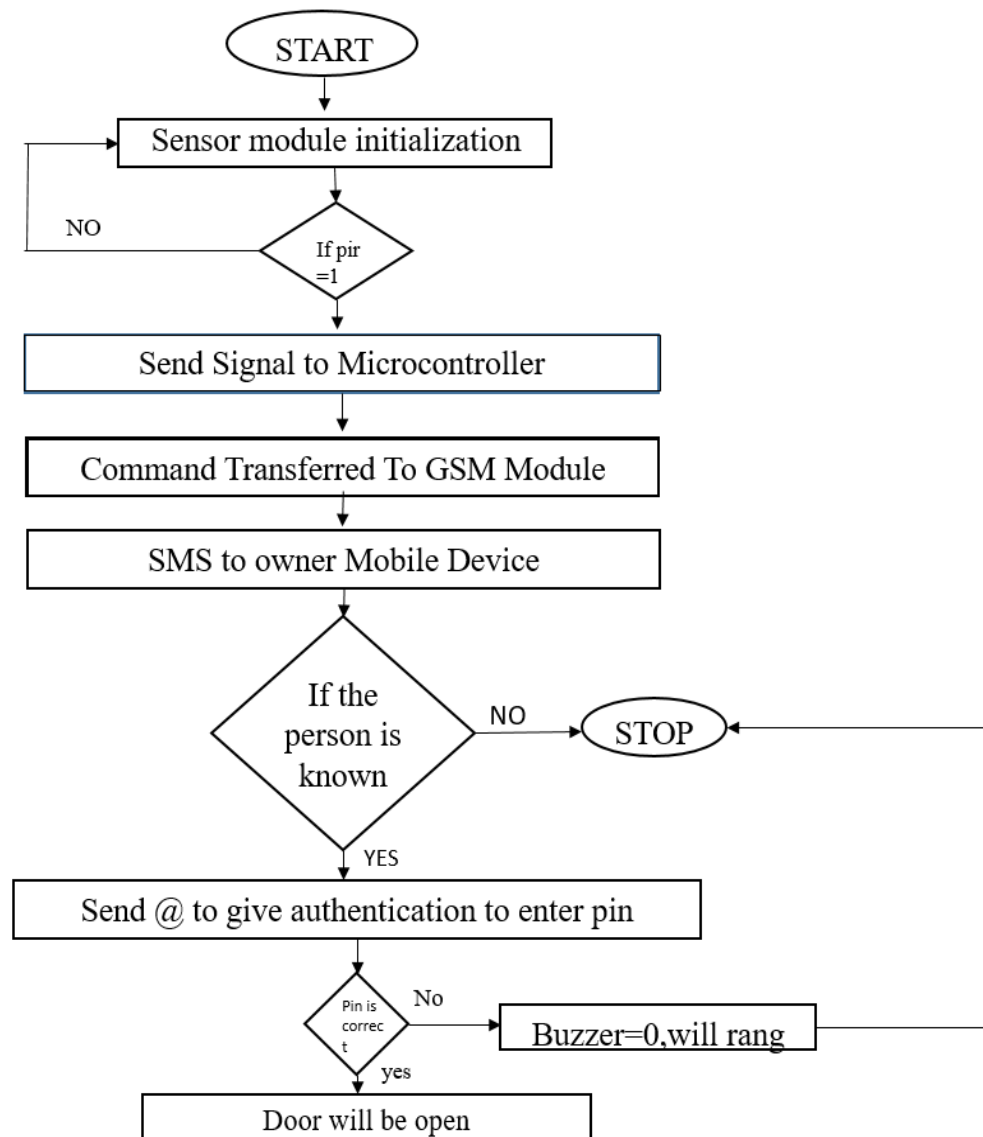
START

Sensor module initialization

NO

If pir =1

Send Signal to Microcontroller

Command Transferred To GSM Module

SMS to owner Mobile Device

If the person is known

NO

STOP

YES

Send @ to give authentication to enter pin

Pin is correc t

No

Buzzer=0,will rang

yes

Door will be open